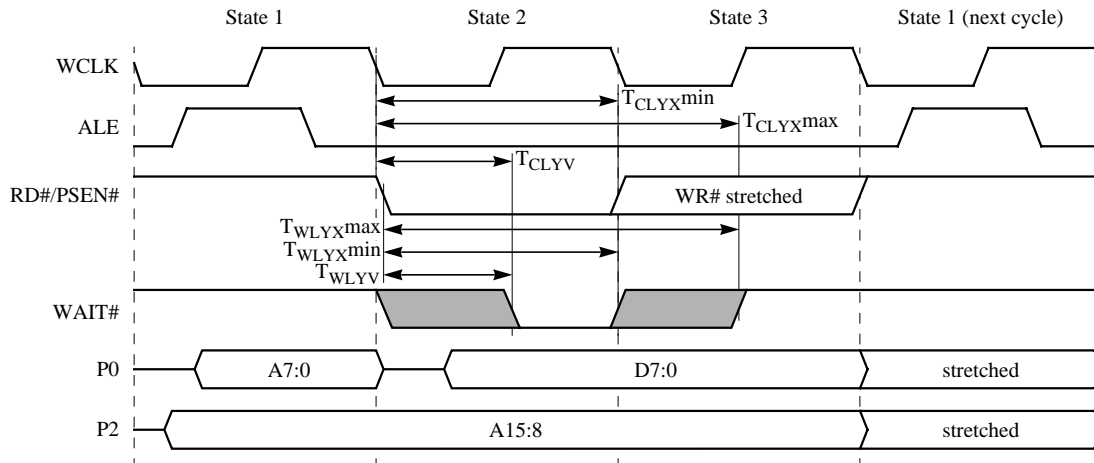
State 1
State 2
State 3
State 1 (next cycle)

WCLK
ALE
RD#/PSEN#
WAIT#
P0
P2

$T_{CLYX}$min
$T_{CLYX}$max
$T_{CLYV}$
WR# stretched
$T_{WLYX}$max
$T_{WLYX}$min
$T_{WLYV}$

A7:0
D7:0
stretched
A15:8
stretched